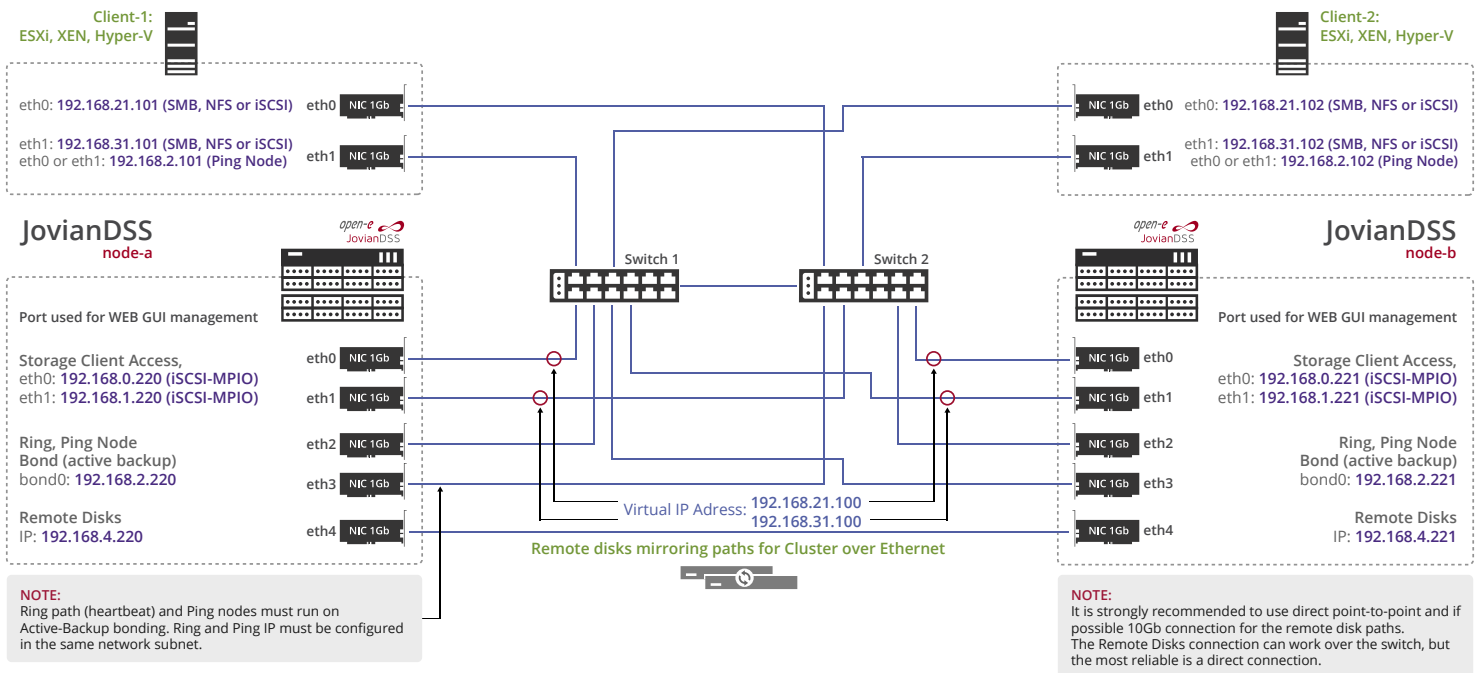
Client-1:
ESXi, XEN, Hyper-V

Client-2:
ESXi, XEN, Hyper-V

eth0: 192.168.21.101 (SMB, NFS or iSCSI)

eth0 NIC 1Gb

eth1: 192.168.31.101 (SMB, NFS or iSCSI)
eth0 or eth1: 192.168.2.101 (Ping Node)

eth1 NIC 1Gb

NIC 1Gb eth0 eth0: 192.168.21.102 (SMB, NFS or iSCSI)

NIC 1Gb eth1 eth1: 192.168.31.102 (SMB, NFS or iSCSI)
eth0 or eth1: 192.168.2.102 (Ping Node)

JovianDSS
node-a

open-e JovianDSS

Switch 1

Switch 2

open-e JovianDSS

JovianDSS
node-b

Port used for WEB GUI management

Storage Client Access,
eth0: 192.168.0.220 (iSCSI-MPIO)
eth1: 192.168.1.220 (iSCSI-MPIO)

eth0 NIC 1Gb
eth1 NIC 1Gb

Ring, Ping Node
Bond (active backup)
bond0: 192.168.2.220

eth2 NIC 1Gb
eth3 NIC 1Gb

Remote Disks
IP: 192.168.4.220

eth4 NIC 1Gb

Port used for WEB GUI management

Storage Client Access,
eth0: 192.168.0.221 (iSCSI-MPIO)
eth1: 192.168.1.221 (iSCSI-MPIO)

NIC 1Gb eth0
NIC 1Gb eth1

Ring, Ping Node
Bond (active backup)
bond0: 192.168.2.221

NIC 1Gb eth2
NIC 1Gb eth3

Remote Disks
IP: 192.168.4.221

NIC 1Gb eth4

Virtual IP Adress: 192.168.21.100
192.168.31.100

Remote disks mirroring paths for Cluster over Ethernet

NOTE:
Ring path (heartbeat) and Ping nodes must run on Active-Backup bonding. Ring and Ping IP must be configured in the same network subnet.

NOTE:
It is strongly recommended to use direct point-to-point and if possible 10Gb connection for the remote disk paths.
The Remote Disks connection can work over the switch, but the most reliable is a direct connection.